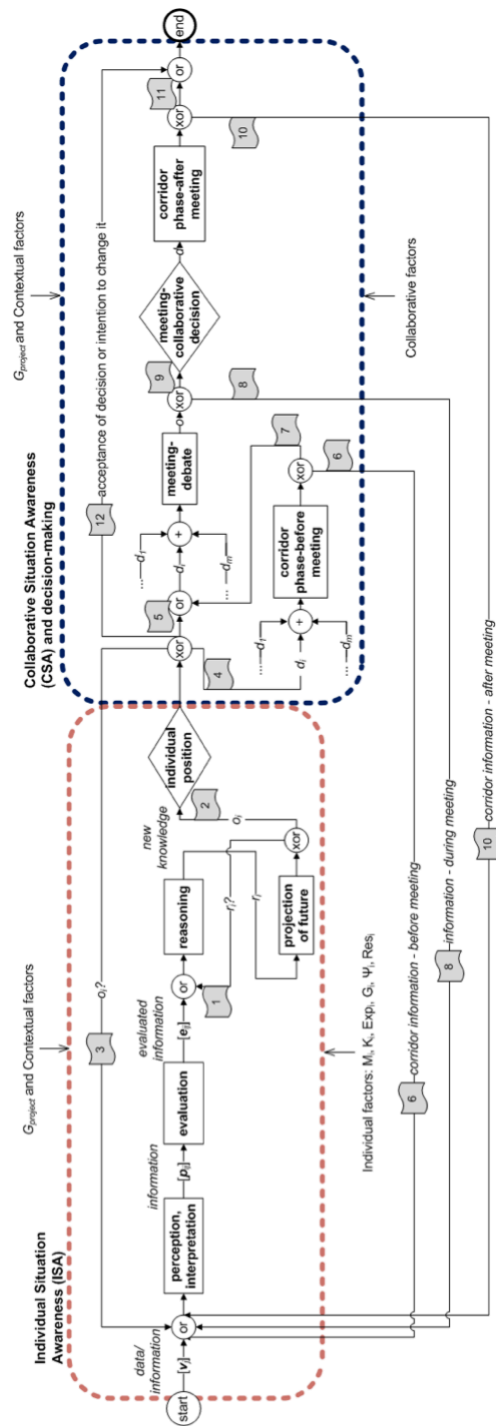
Individual Situation Awareness (ISA)

Collaborative Situation Awareness (CSA) and decision-making

start

data/information

$[v_j]$

or

perception, interpretation

information

$[\rho_{ij}]$

evaluation

evaluated information

$[e_{ij}]$

or

1

reasoning

$f_i$?

$f_i$

projection of future

xor

new knowledge

$o_i$

2

individual position

3

$o_i$?

xor

4

5

or

$d_r$

$d_1$

$d_m$

+

meeting-debate

$d_i$

$d_1$

$d_m$

+

corridor phase-before meeting

xor

6

7

xor

9

8

meeting-collaborative decision

corridor phase-after meeting

xor

11

10

or

end

12 acceptance of decision or intention to change it

$G_{project}$ and Contextual factors

$G_{project}$ and Contextual factors

Individual factors: $M_i$, $K_i$, $Exp_i$, $G_i$, $\Psi_i$, $Res_i$

Collaborative factors

6 corridor information - before meeting

8 information - during meeting

10 corridor information - after meeting